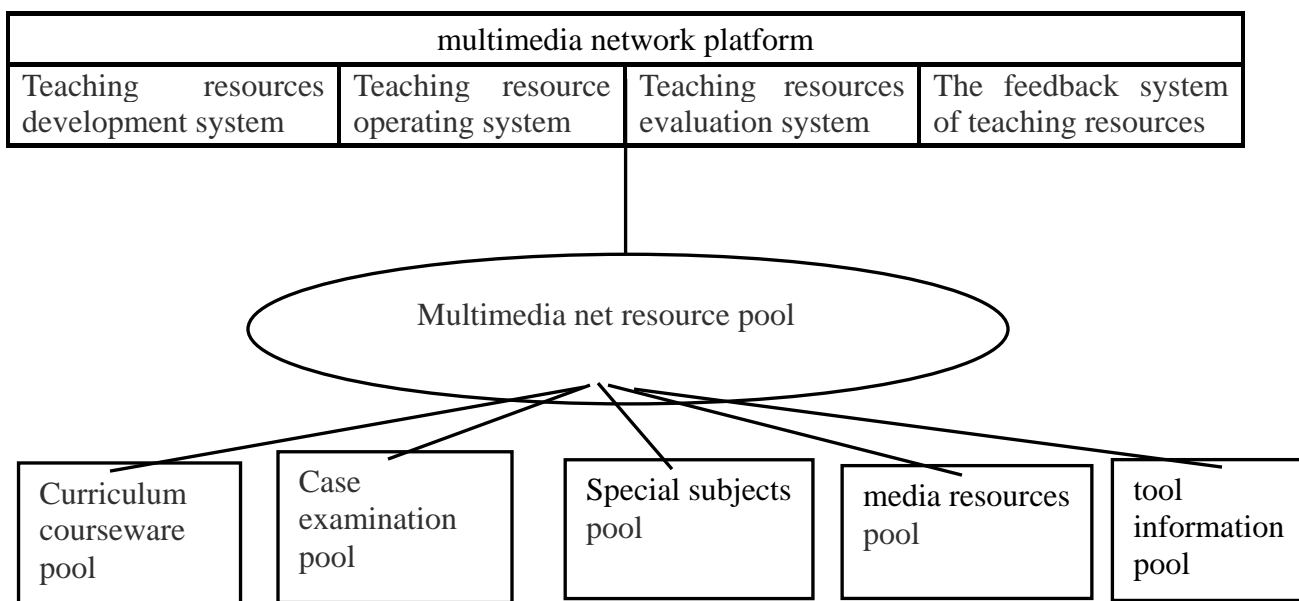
multimedia network platform

| Teaching resources development system | Teaching resource operating system | Teaching resources evaluation system | The feedback system of teaching resources |
|---|---|---|---|

Multimedia net resource pool

Curriculum courseware pool

Case examination pool

Special subjects pool

media resources pool

tool information pool